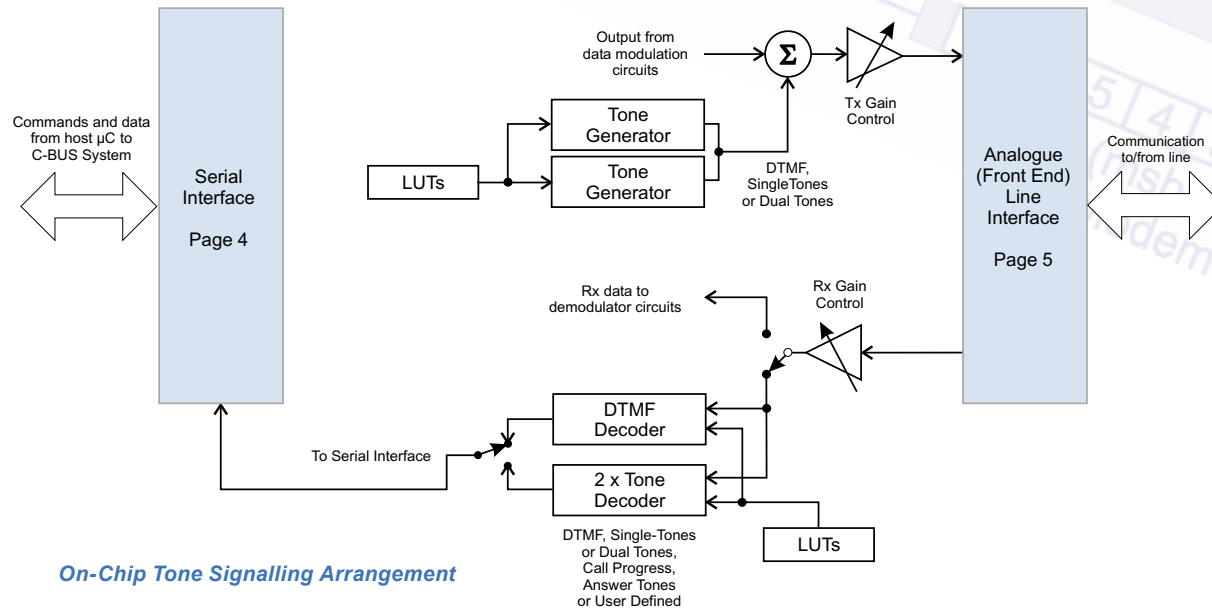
Commands and data from host µC to C-BUS System

Serial Interface

Page 4

Output from data modulation circuits

$\Sigma$

Tx Gain Control

LUTs

Tone Generator

Tone Generator

DTMF, SingleTones or Dual Tones

Communication to/from line

Analogue (Front End) Line Interface

Page 5

Rx data to demodulator circuits

Rx Gain Control

DTMF Decoder

To Serial Interface

2 x Tone Decoder

DTMF, Single-Tones or Dual Tones, Call Progress, Answer Tones or User Defined

LUTs

On-Chip Tone Signalling Arrangement